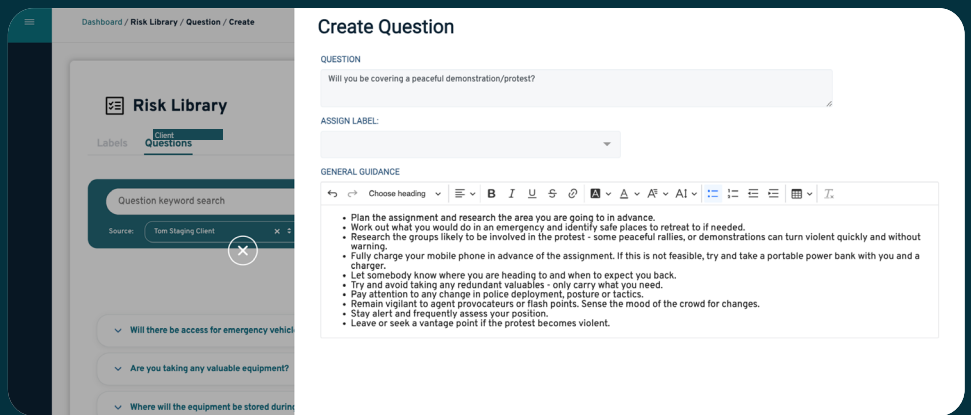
Dashboard / Risk Library / Question / Create

Risk Library

Client

Labels Questions

Question keyword search

Source: Tom Staging Client

Will there be access for emergency vehic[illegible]

Are you taking any valuable equipment?

Where will the equipment be stored durin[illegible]

Create Question

QUESTION

Will you be covering a peaceful demonstration/protest?

ASSIGN LABEL:

GENERAL GUIDANCE

Choose heading

- Plan the assignment and research the area you are going to in advance.
- Work out what you would do in an emergency and identify safe places to retreat to if needed.
- Research the groups likely to be involved in the protest - some peaceful rallies, or demonstrations can turn violent quickly and without warning.
- Fully charge your mobile phone in advance of the assignment. If this is not feasible, try and take a portable power bank with you and a charger.
- Let somebody know where you are heading to and when to expect you back.
- Try and avoid taking any redundant valuables - only carry what you need.
- Pay attention to any change in police deployment, posture or tactics.
- Remain vigilant to agent provocateurs or flash points. Sense the mood of the crowd for changes.
- Stay alert and frequently assess your position.
- Leave or seek a vantage point if the protest becomes violent.